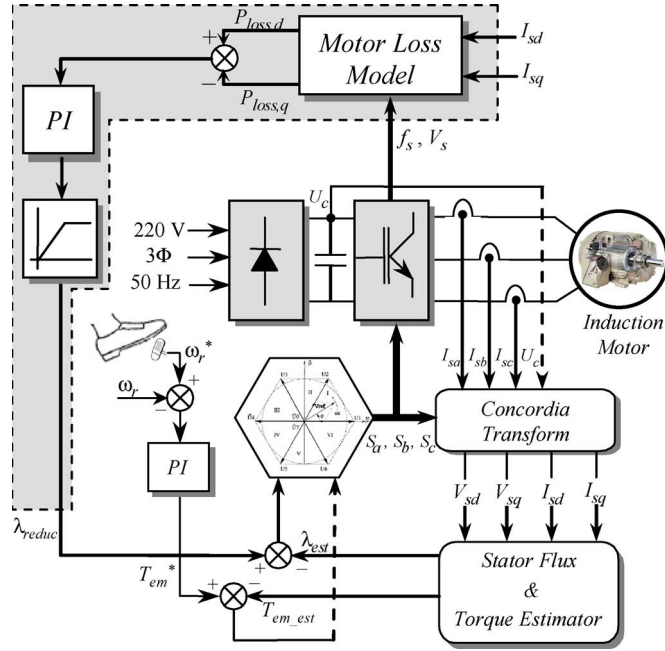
$P_{loss,d}$
+
−
$P_{loss,q}$
Motor Loss Model
$I_{sd}$
$I_{sq}$
PI
$f_s$, $V_s$
$U_c$
220 V
3Φ
50 Hz
Induction Motor
$\omega_r^*$
+
$\omega_r$
−
PI
$I_{sa}$
$I_{sb}$
$I_{sc}$
$U_c$
Concordia Transform
$S_a$, $S_b$, $S_c$
$V_{sd}$
$V_{sq}$
$I_{sd}$
$I_{sq}$
$\lambda_{reduc}$
+
$\lambda_{est}$
−
$T_{em}^*$
+
−
$T_{em\_est}$
Stator Flux & Torque Estimator